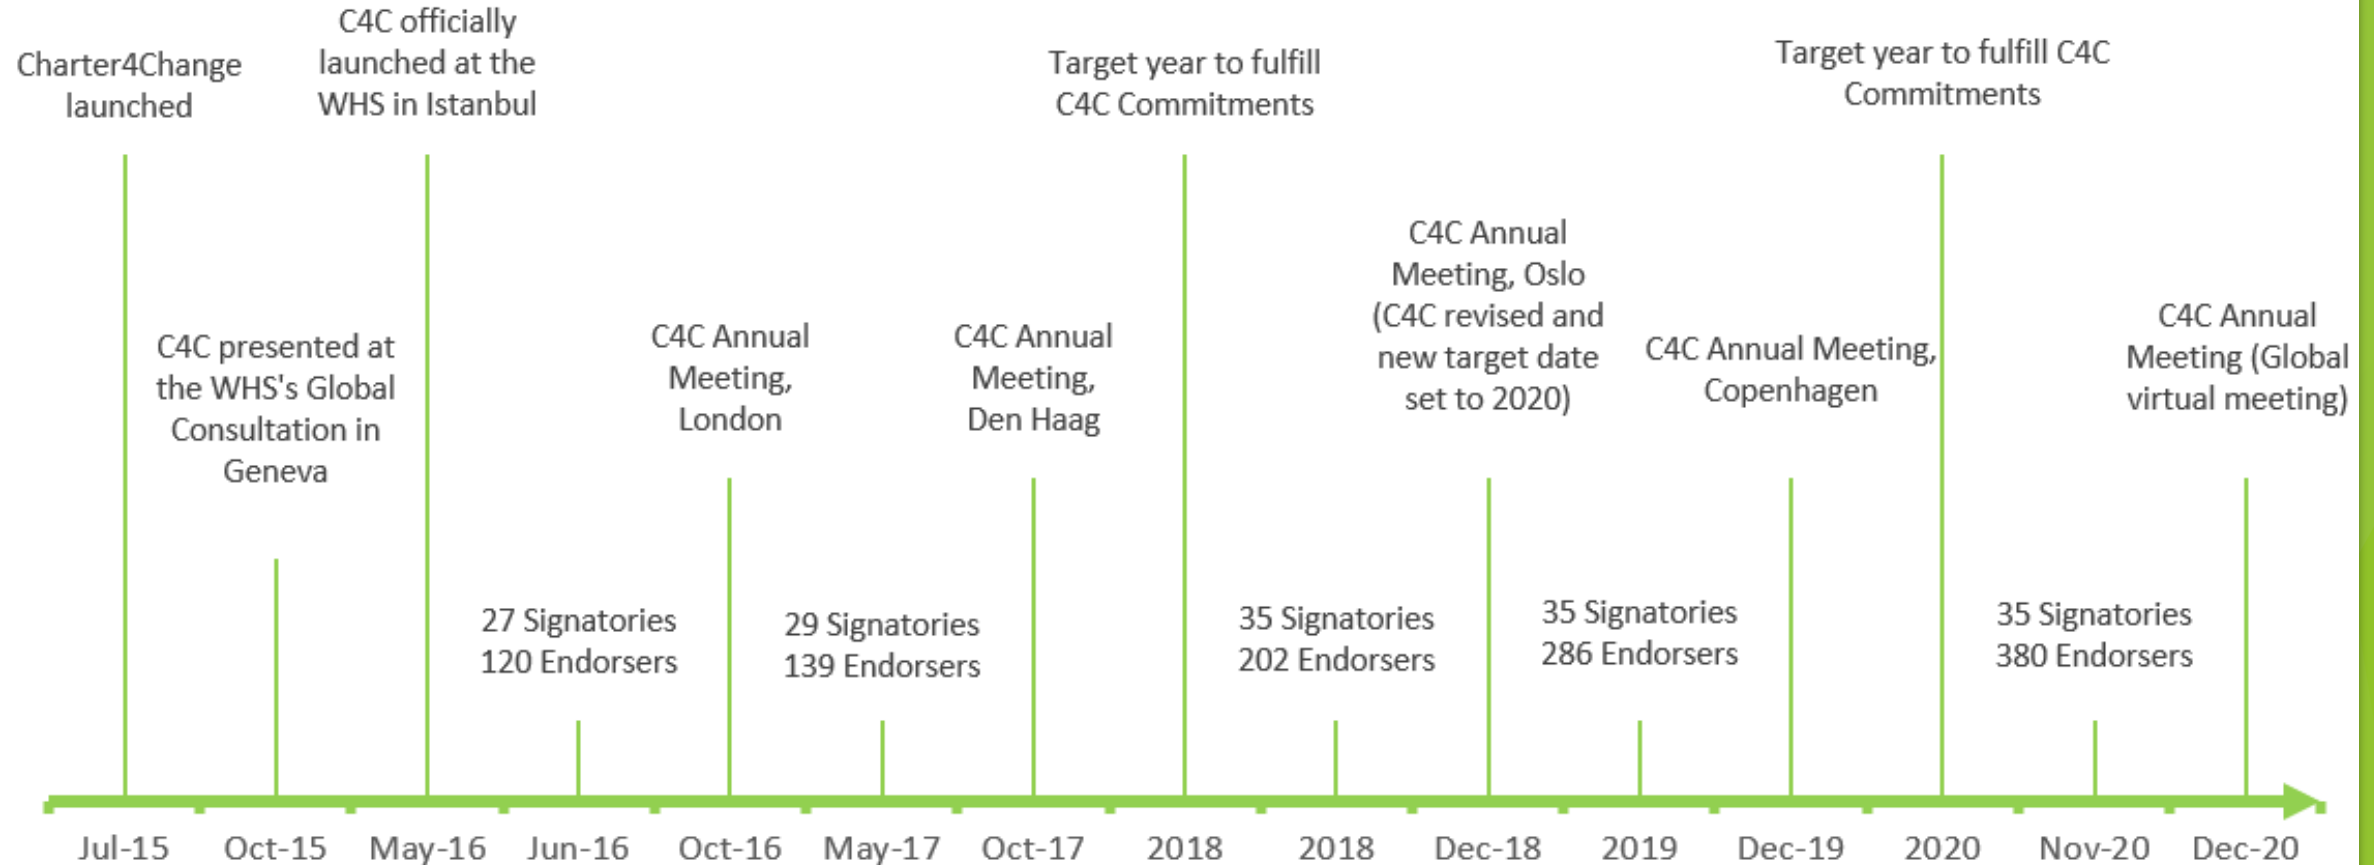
Charter4Change launched

C4C officially launched at the WHS in Istanbul

Target year to fulfill C4C Commitments

Target year to fulfill C4C Commitments

C4C presented at the WHS's Global Consultation in Geneva

C4C Annual Meeting, London

C4C Annual Meeting, Den Haag

C4C Annual Meeting, Oslo (C4C revised and new target date set to 2020)

C4C Annual Meeting, Copenhagen

C4C Annual Meeting (Global virtual meeting)

27 Signatories 120 Endorsers

29 Signatories 139 Endorsers

35 Signatories 202 Endorsers

35 Signatories 286 Endorsers

35 Signatories 380 Endorsers

Jul-15 Oct-15 May-16 Jun-16 Oct-16 May-17 Oct-17 2018 2018 Dec-18 2019 Dec-19 2020 Nov-20 Dec-20